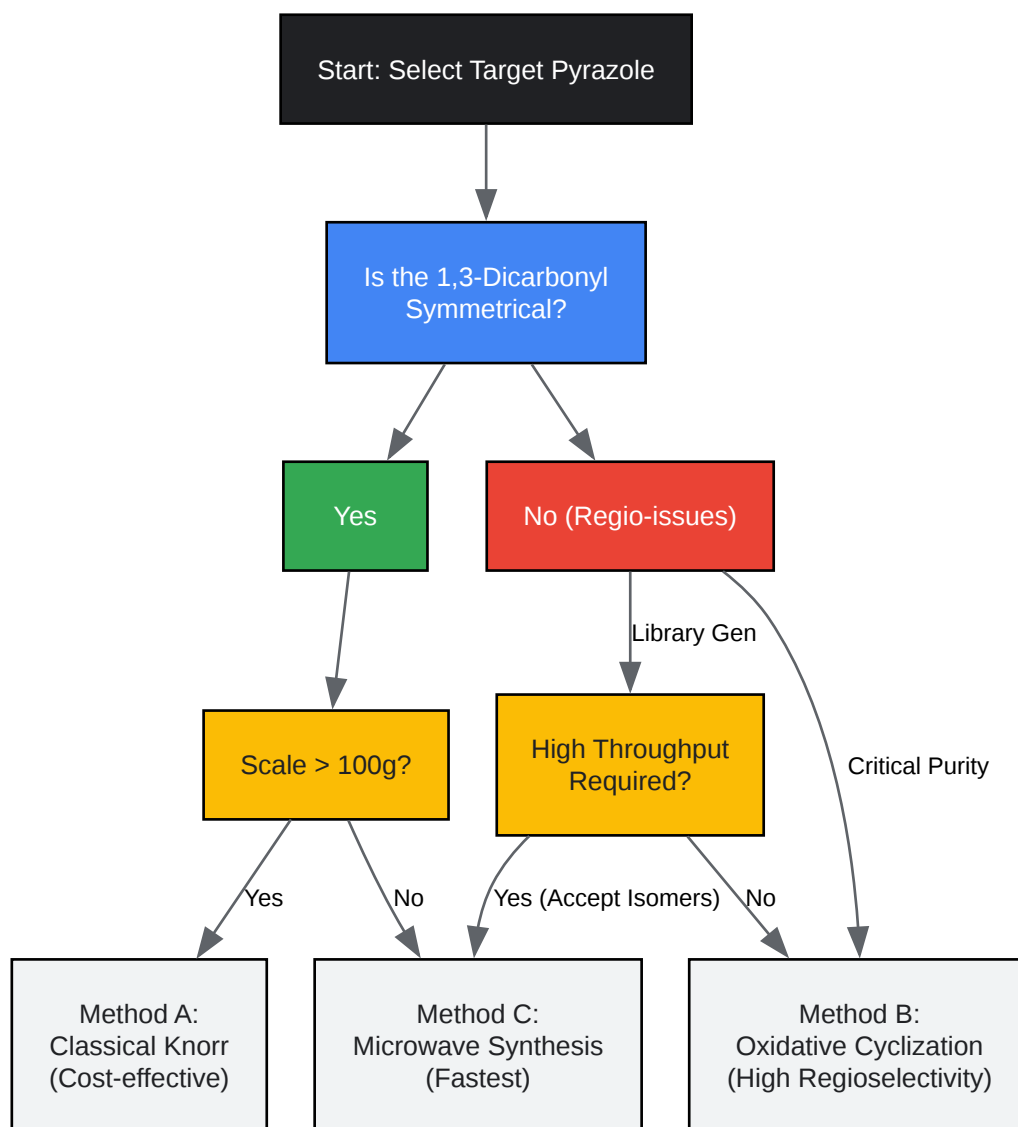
Start: Select Target Pyrazole

Is the 1,3-Dicarbonyl Symmetrical?

Yes

No (Regio-issues)

Library Gen

Critical Purity

Scale > 100g?

High Throughput Required?

Yes

No

Yes (Accept Isomers)

No

Method A: Classical Knorr (Cost-effective)

Method C: Microwave Synthesis (Fastest)

Method B: Oxidative Cyclization (High Regioselectivity)